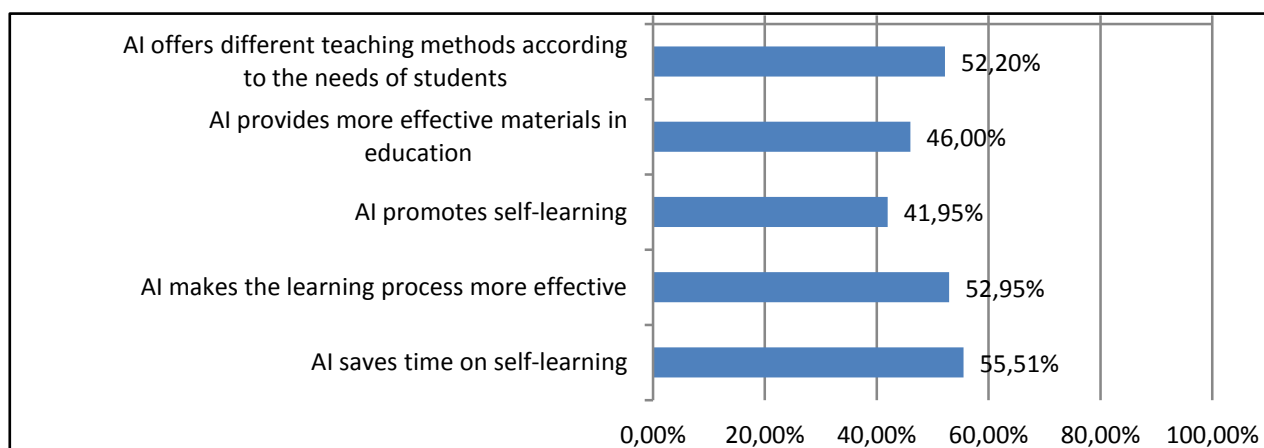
AI offers different teaching methods according to the needs of students
52,20%

AI provides more effective materials in education
46,00%

AI promotes self-learning
41,95%

AI makes the learning process more effective
52,95%

AI saves time on self-learning
55,51%

0,00% 20,00% 40,00% 60,00% 80,00% 100,00%